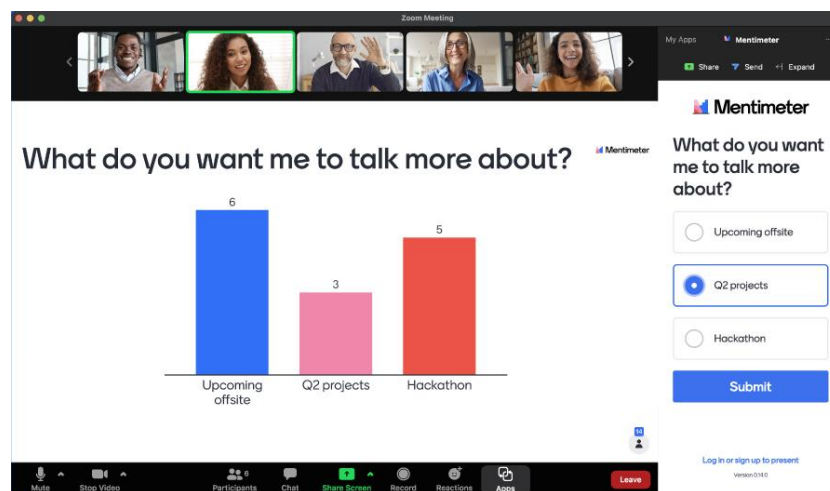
Zoom Meeting

My Apps Mentimeter

Share Send Expand

Mentimeter

What do you want me to talk more about?

Mentimeter

6
3
5

Upcoming offsite
Q2 projects
Hackathon

14

Mentimeter

What do you want me to talk more about?

Upcoming offsite

Q2 projects

Hackathon

Submit

Log in or sign up to present

Version 0.19.0

Mute
Stop Video
6
Participants
Chat
Share Screen
Record
Reactions
Apps
Leave